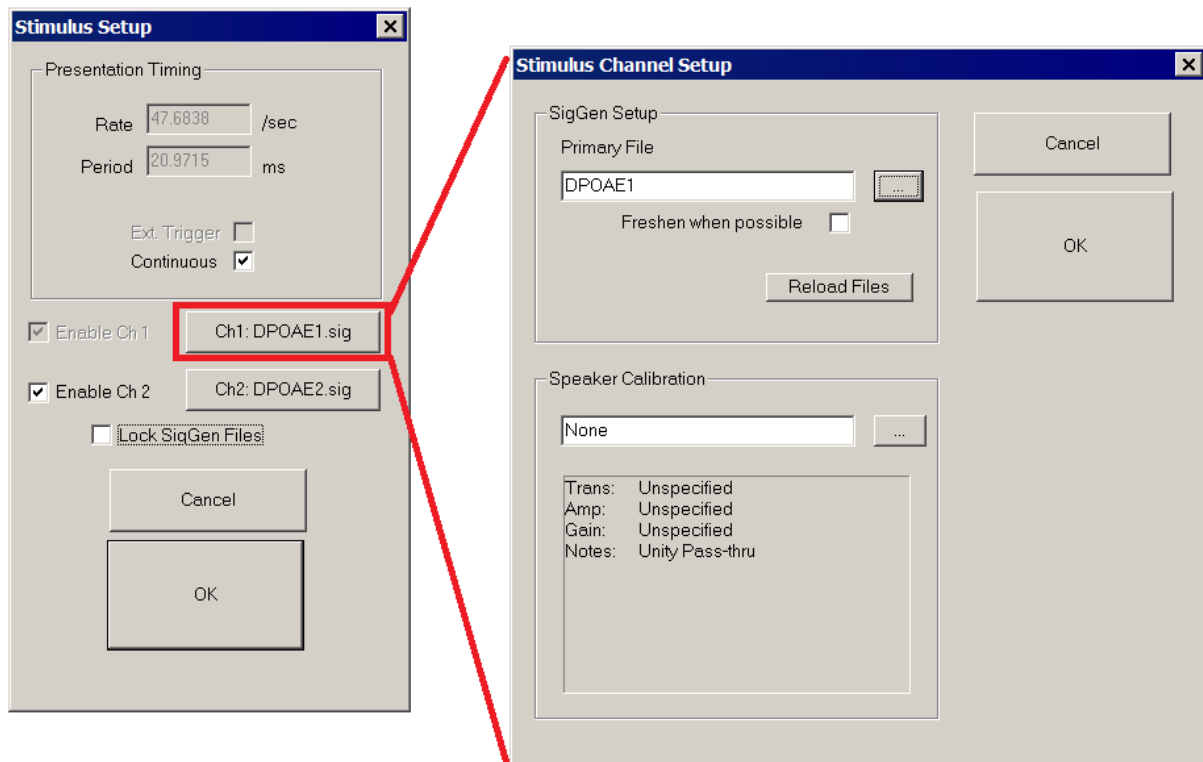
Stimulus Setup
X

Presentation Timing

Rate 47.6838 /sec

Period 20.9715 ms

Ext. Trigger

Continuous

Enable Ch 1
Ch1: DPOAE1.sig

Enable Ch 2
Ch2: DPOAE2.sig

Lock SigGen Files

Cancel

OK

Stimulus Channel Setup
X

SigGen Setup

Primary File

DPOAE1
...

Freshen when possible

Reload Files

Cancel

OK

Speaker Calibration

None
...

| | |
|---|---|
| Trans: | Unspecified |
| Amp: | Unspecified |
| Gain: | Unspecified |
| Notes: | Unity Pass-thru |